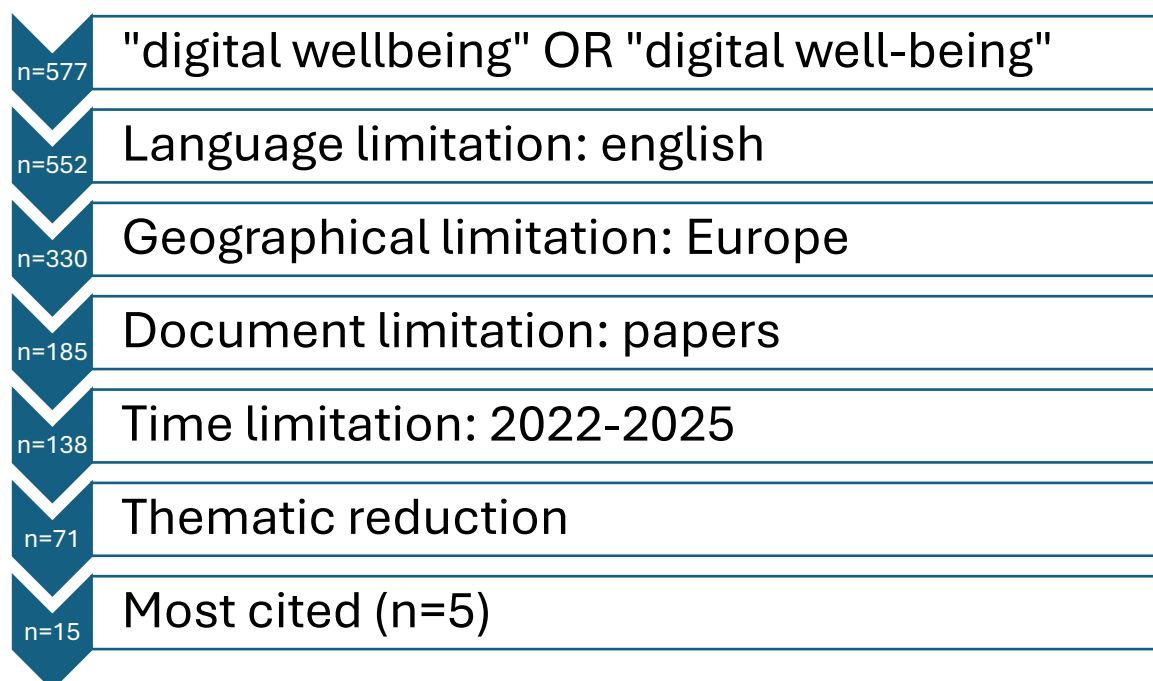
n=577
"digital wellbeing" OR "digital well-being"

n=552
Language limitation: english

n=330
Geographical limitation: Europe

n=185
Document limitation: papers

n=138
Time limitation: 2022-2025

n=71
Thematic reduction

n=15
Most cited (n=5)